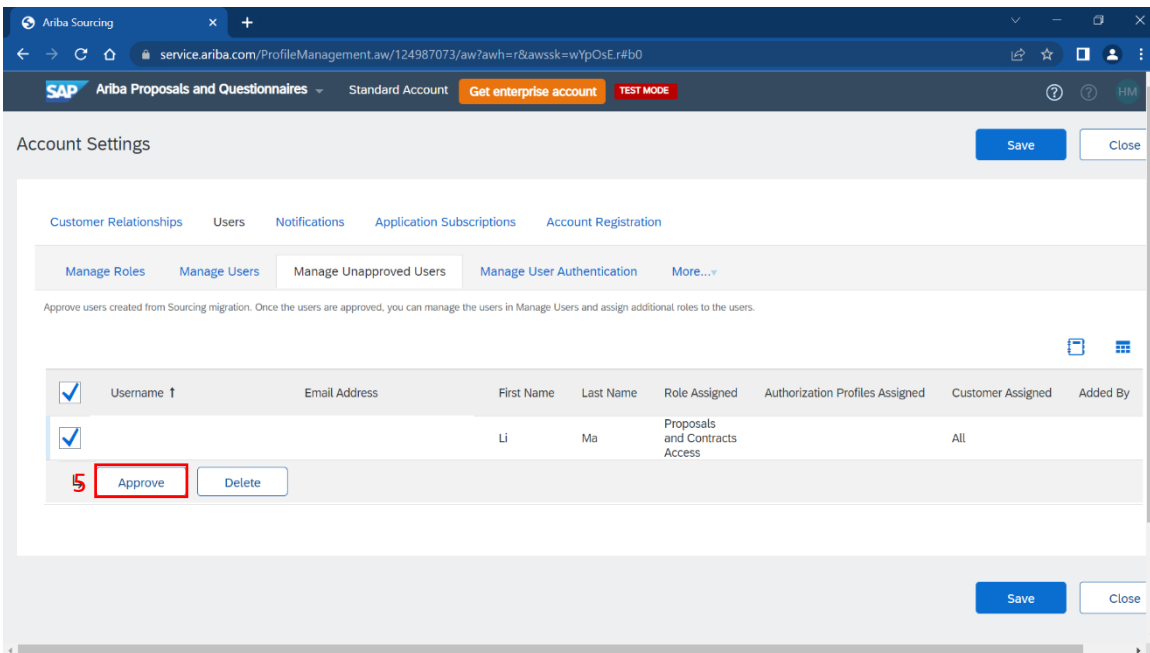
Ariba Sourcing

service.ariba.com/ProfileManagement.aw/124987073/aw?awh=r&awssk=wYpOsE.r#b0

SAP Ariba Proposals and Questionnaires Standard Account Get enterprise account TEST MODE

HM

Account Settings

Save Close

Customer Relationships Users Notifications Application Subscriptions Account Registration

Manage Roles Manage Users Manage Unapproved Users Manage User Authentication More...

Approve users created from Sourcing migration. Once the users are approved, you can manage the users in Manage Users and assign additional roles to the users.

| | Username ↑ | Email Address | First Name | Last Name | Role Assigned | Authorization Profiles Assigned | Customer Assigned | Added By |
|---|---|---|---|---|---|---|---|---|
| ✓ | | | Li | Ma | Proposals and Contracts Access | | All | |

5 Approve Delete

Save Close